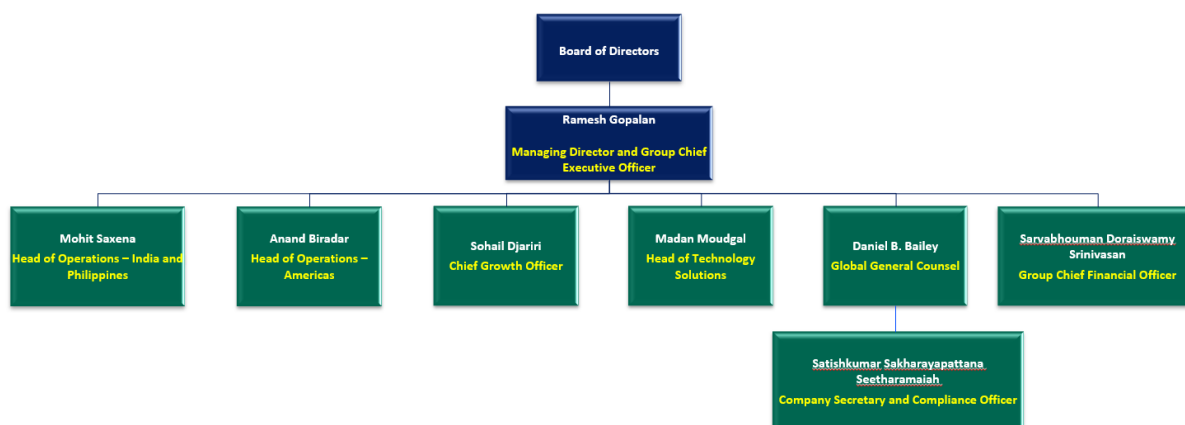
Board of Directors

Ramesh Gopalan

Managing Director and Group Chief Executive Officer

Mohit Saxena
Head of Operations – India and Philippines

Anand Biradar
Head of Operations – Americas

Sohail Djariri
Chief Growth Officer

Madan Moudgal
Head of Technology Solutions

Daniel B. Bailey
Global General Counsel

Sarvabhouman Doraiswamy Srinivasan
Group Chief Financial Officer

Satishkumar Sakharayapattana Seetharamaiah
Company Secretary and Compliance Officer